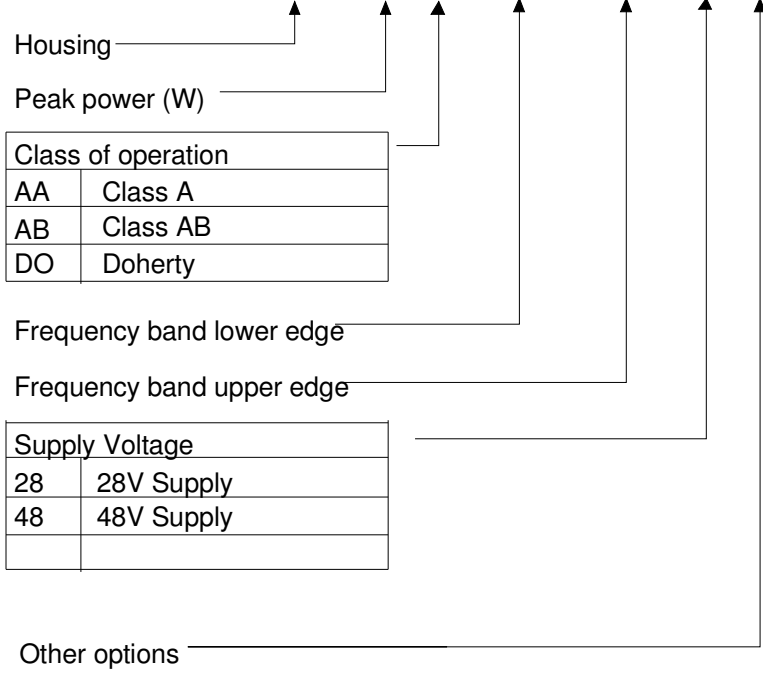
Housing

Peak power (W)

| Class of operation | |
|---|---|
| AA | Class A |
| AB | Class AB |
| DO | Doherty |

Frequency band lower edge

Frequency band upper edge

| Supply Voltage | |
|---|---|
| 28 | 28V Supply |
| 48 | 48V Supply |
| | |

Other options